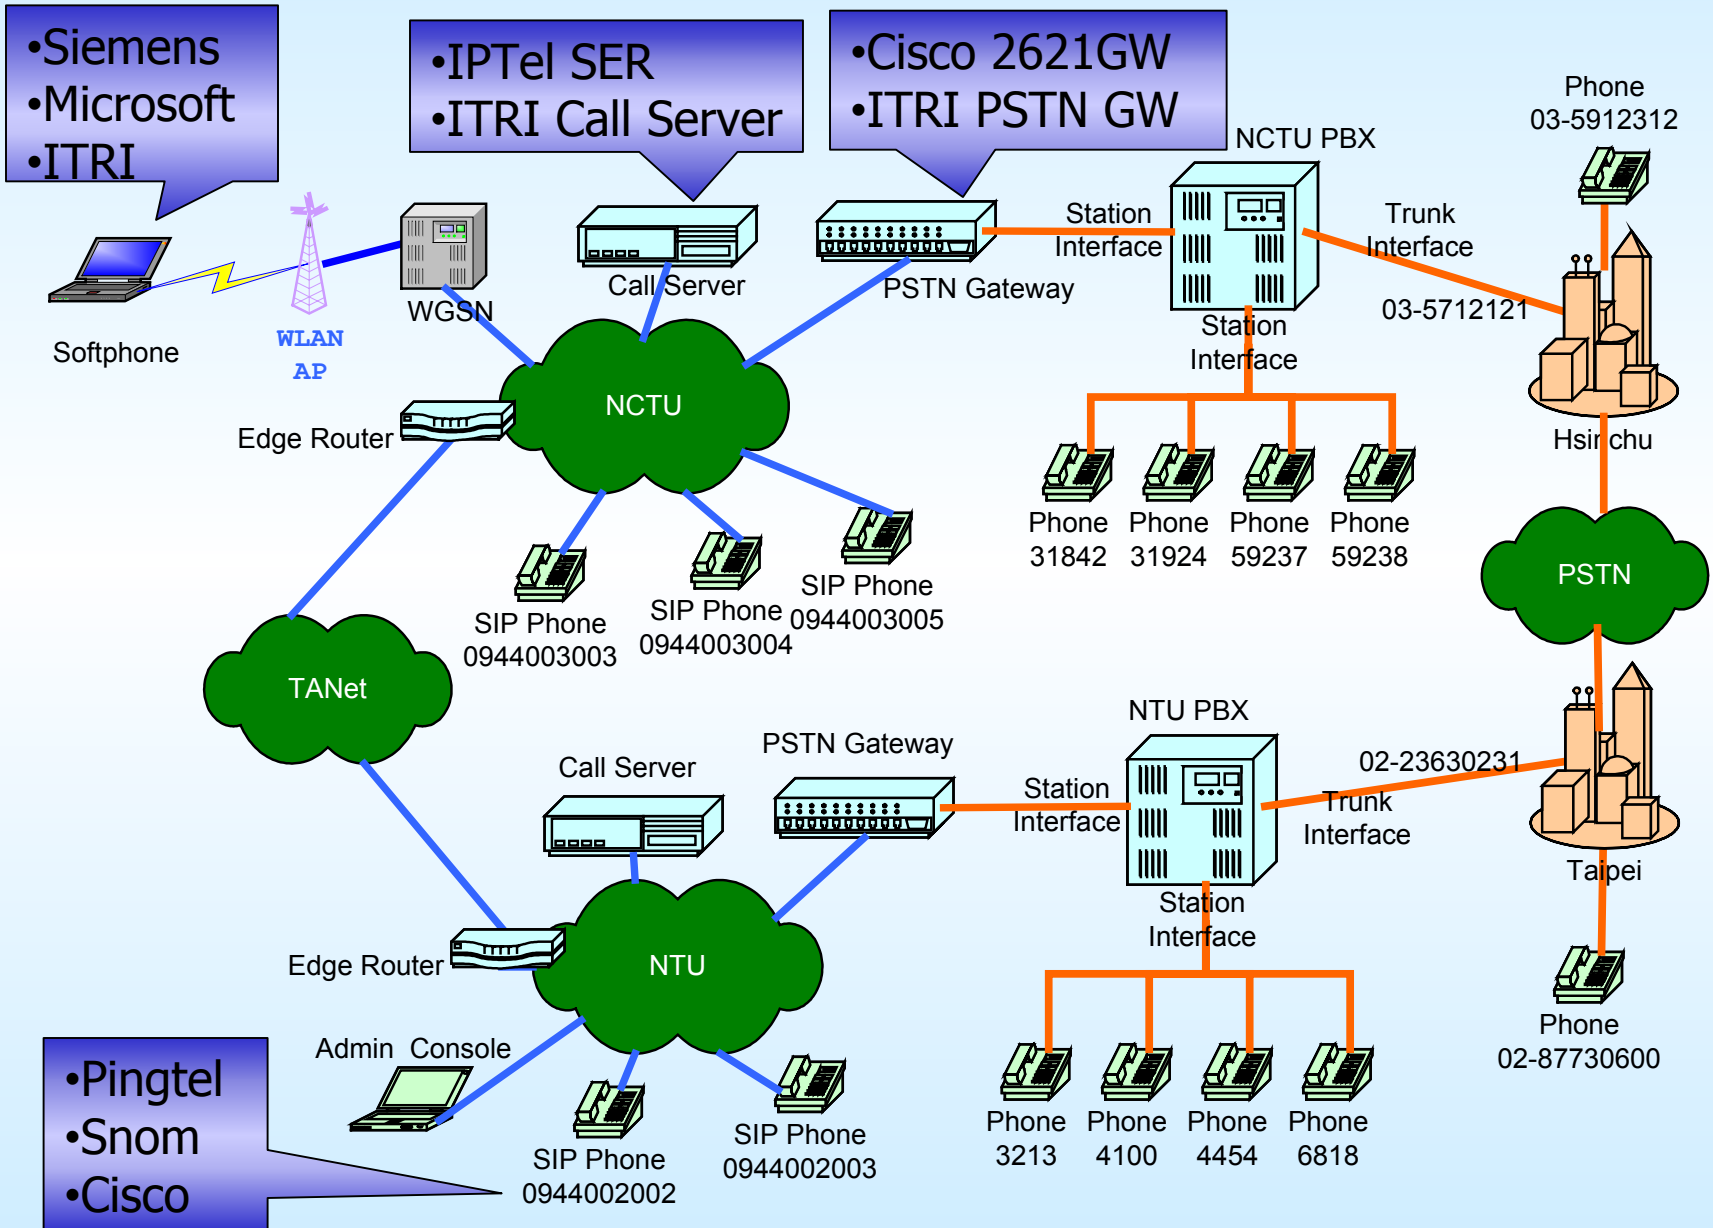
•Siemens
•Microsoft
•ITRI

•IPTel SER
•ITRI Call Server

•Cisco 2621GW
•ITRI PSTN GW

NCTU PBX

Phone
03-5912312

Station Interface

Trunk Interface

Call Server

PSTN Gateway

WGSN

Softphone

WLAN AP

03-5712121

Station Interface

NCTU

Edge Router

Hsinchu

Phone 31842

Phone 31924

Phone 59237

Phone 59238

PSTN

SIP Phone 0944003003

SIP Phone 0944003004

SIP Phone 0944003005

TANet

NTU PBX

PSTN Gateway

Call Server

02-23630231

Station Interface

Trunk Interface

Taipei

Station Interface

Edge Router

NTU

Phone
02-87730600

Admin Console

•Pingtel
•Snom
•Cisco

SIP Phone 0944002002

SIP Phone 0944002003

Phone 3213

Phone 4100

Phone 4454

Phone 6818